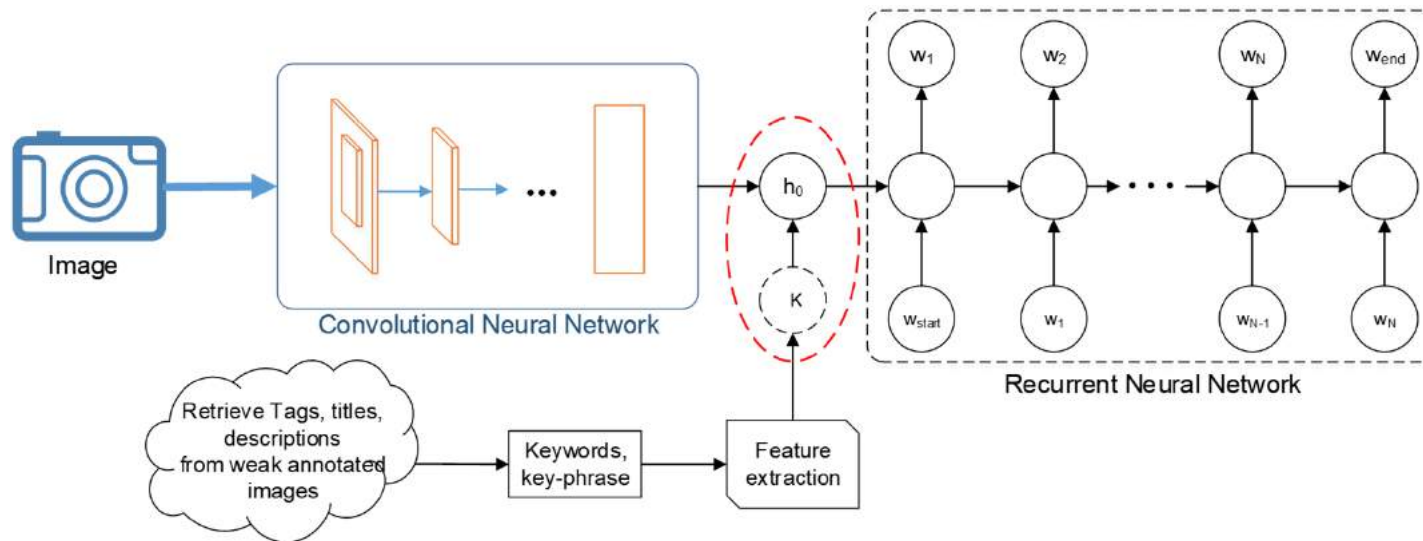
Image

Convolutional Neural Network

...

$h_0$

K

$w_1$

$w_2$

$w_N$

$w_{end}$

$w_{start}$

$w_1$

$w_{N-1}$

$w_N$

Recurrent Neural Network

Retrieve Tags, titles, descriptions from weak annotated images

Keywords, key-phrase

Feature extraction